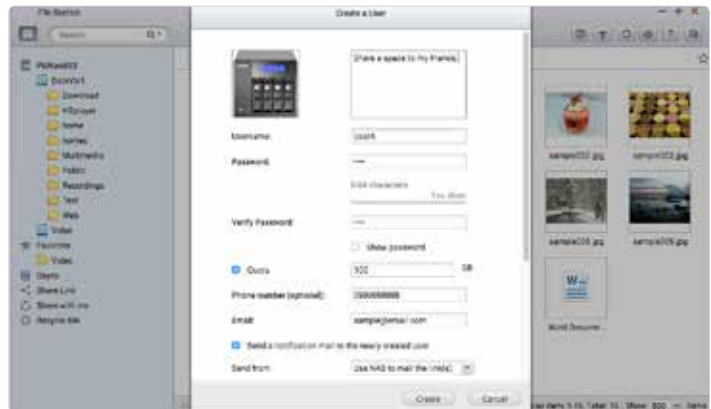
File Station

Search

Create a User

Share a space to my friends.

Username:
user4

Password:
••••

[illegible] characters

You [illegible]

Verify Password:
••••

Show password

Quota
100
GB

Phone number (optional):
0900000000

Email:
sample@email.com

Send a notification mail to the newly created user

Send from:
Use NAS to mail the (mail)

Create
Cancel

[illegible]
Download
HDUpload
Home
homes
Multimedia
Public
Recordings
Test
Web
Video
Favorites
Video
Users
Share Link
Share with me
Recycle Bin

sample002.jpg
sample003.jpg
sample004.jpg
sample005.jpg
Word Docume...

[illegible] 1-15, Total: 15 Show: 500 Items